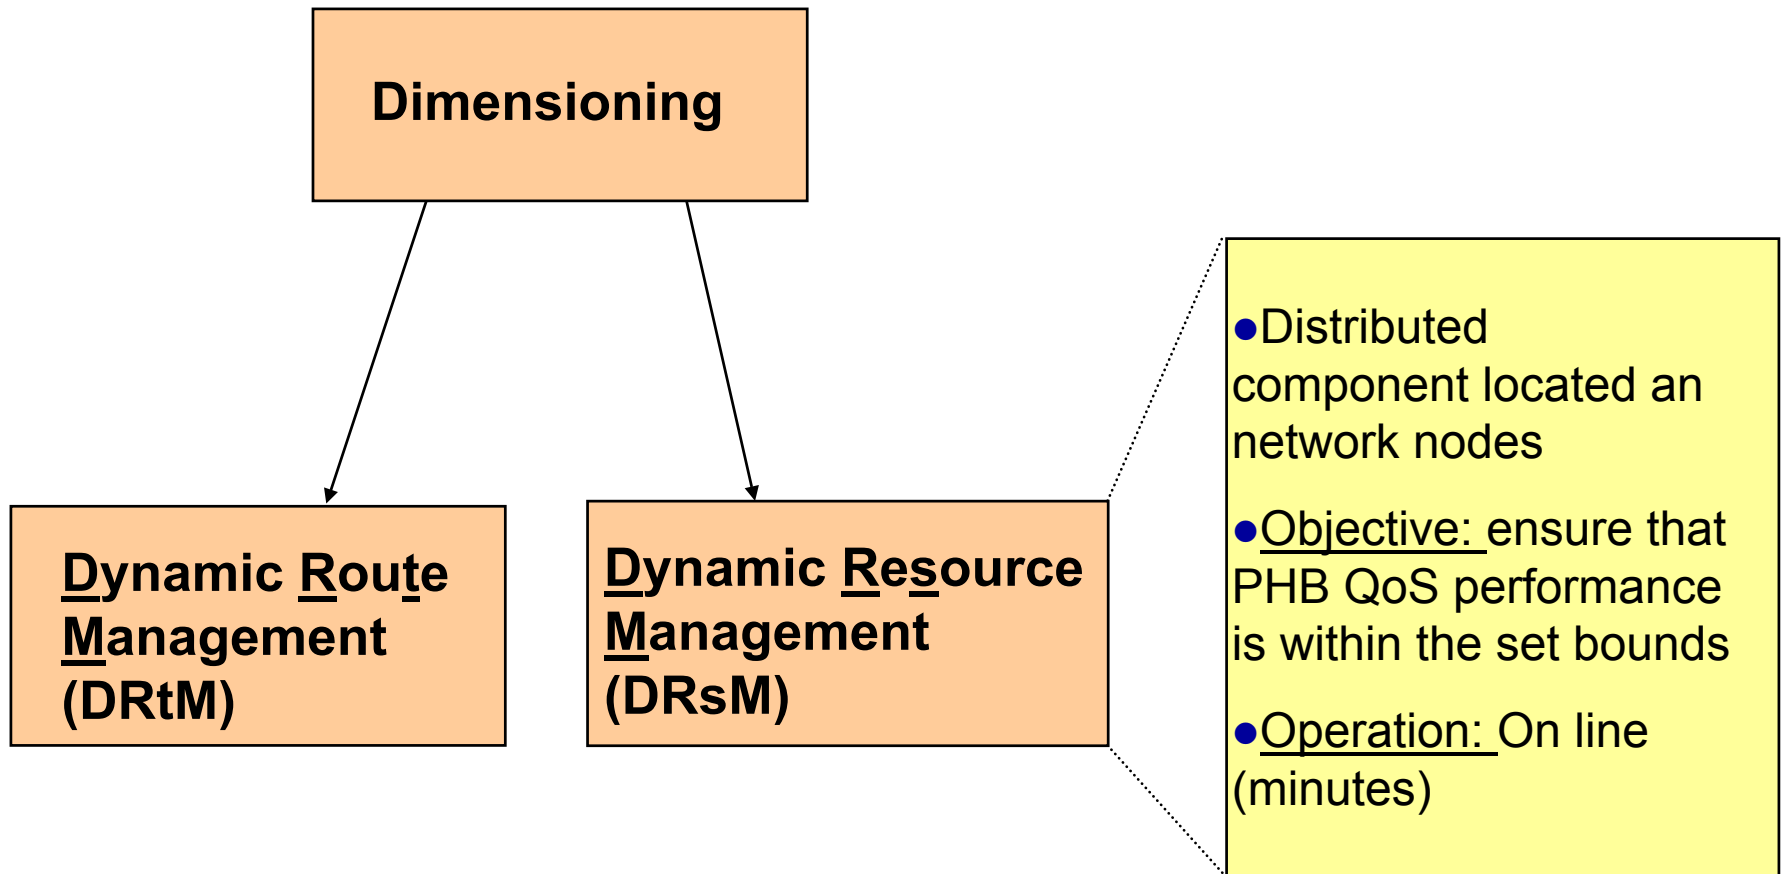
Dimensioning

Dynamic Route Management (DRtM)

Dynamic Resource Management (DRsM)

●Distributed component located an network nodes

●Objective: ensure that PHB QoS performance is within the set bounds

●Operation: On line (minutes)